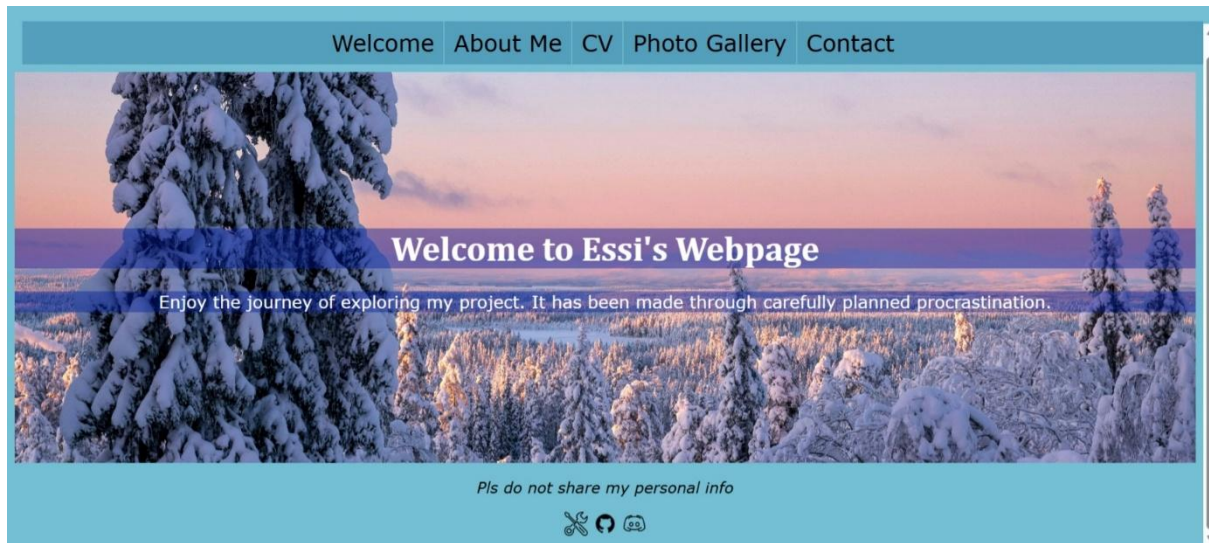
Welcome About Me CV Photo Gallery Contact

Welcome to Essi's Webpage

Enjoy the journey of exploring my project. It has been made through carefully planned procrastination.

Pls do not share my personal info